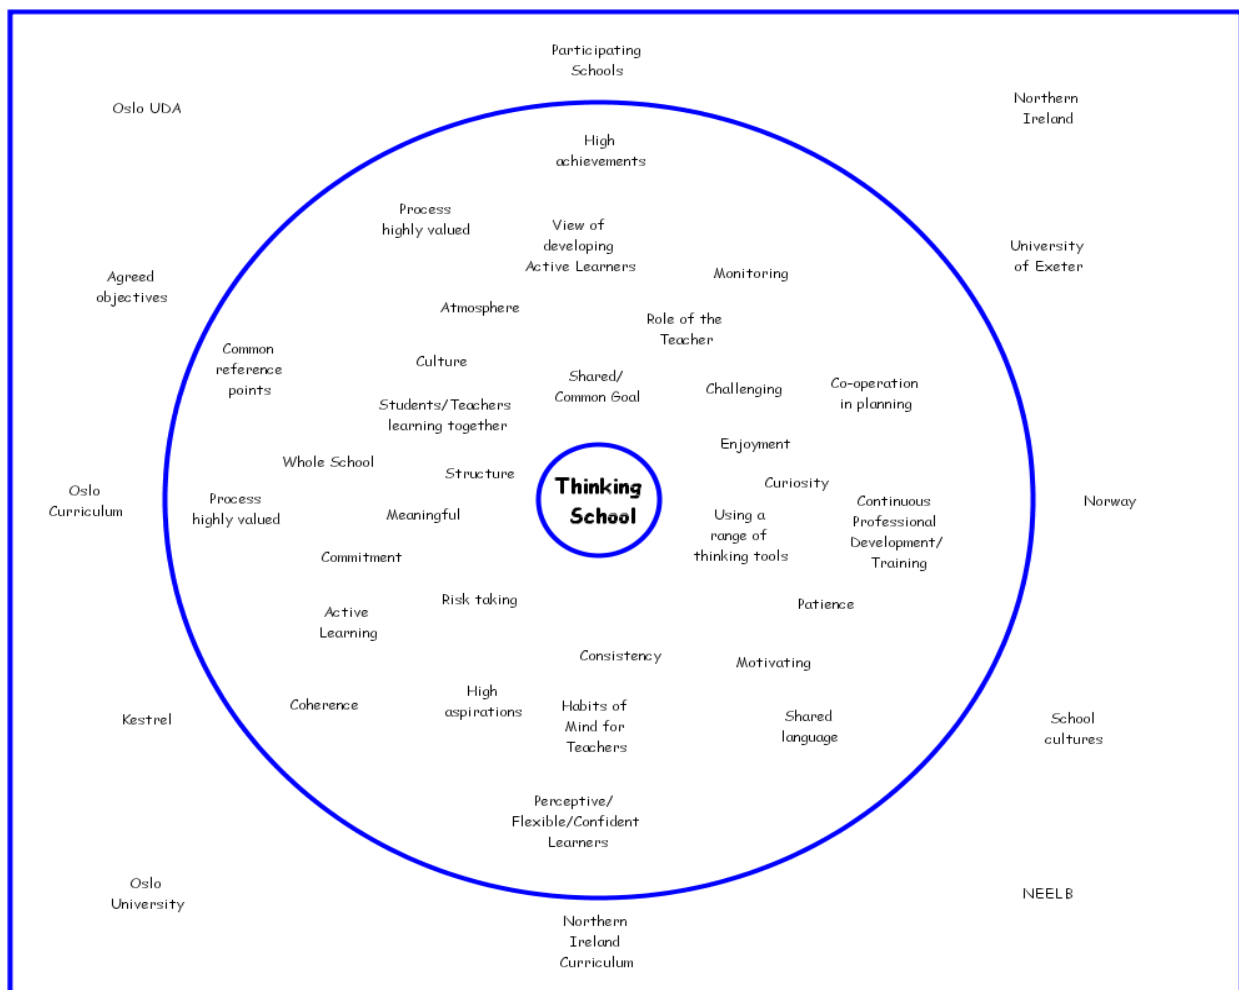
Participating Schools

Oslo UDA

Northern Ireland

High achievements

Process highly valued

View of developing Active Learners

Monitoring

University of Exeter

Agreed objectives

Atmosphere

Role of the Teacher

Common reference points

Culture

Shared/ Common Goal

Challenging

Co-operation in planning

Students/Teachers learning together

Enjoyment

Whole School

Structure

Thinking School

Curiosity

Oslo Curriculum

Process highly valued

Meaningful

Using a range of thinking tools

Continuous Professional Development/ Training

Norway

Commitment

Risk taking

Patience

Active Learning

Consistency

Motivating

Kestrel

Coherence

High aspirations

Habits of Mind for Teachers

Shared language

School cultures

Perceptive/ Flexible/Confident Learners

Oslo University

NEELB

Northern Ireland Curriculum